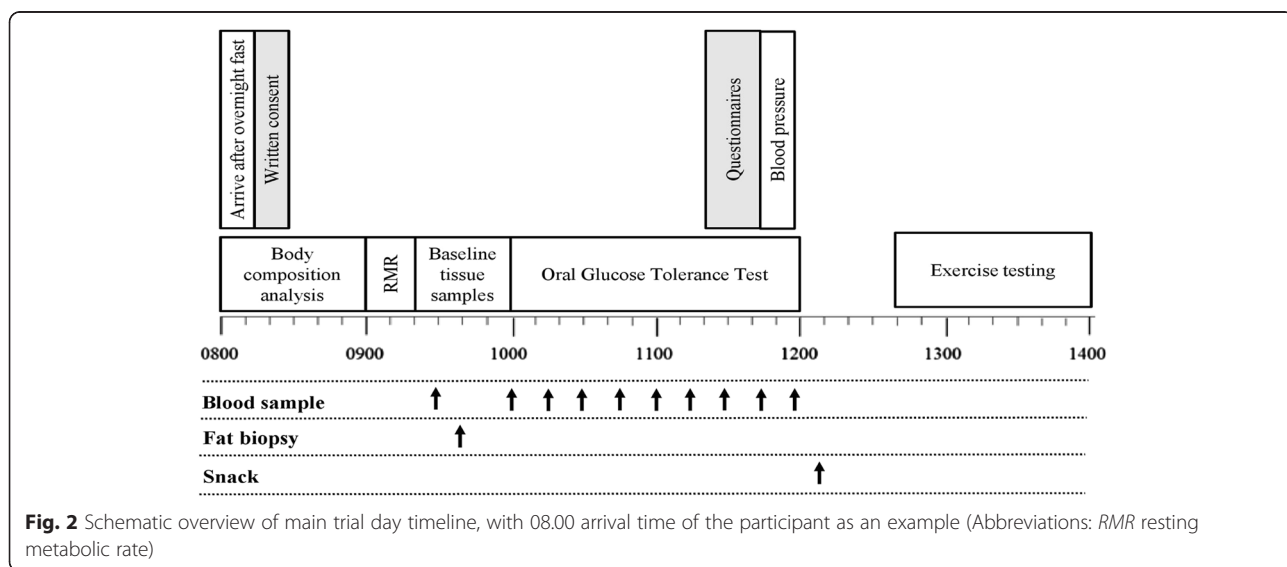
Arrive after overnight fast

Written consent

Questionnaires

Blood pressure

Body composition analysis

RMR

Baseline tissue samples

Oral Glucose Tolerance Test

Exercise testing

0800 0900 1000 1100 1200 1300 1400

Blood sample

Fat biopsy

Snack

**Fig. 2** Schematic overview of main trial day timeline, with 08.00 arrival time of the participant as an example (Abbreviations: *RMR* resting metabolic rate)